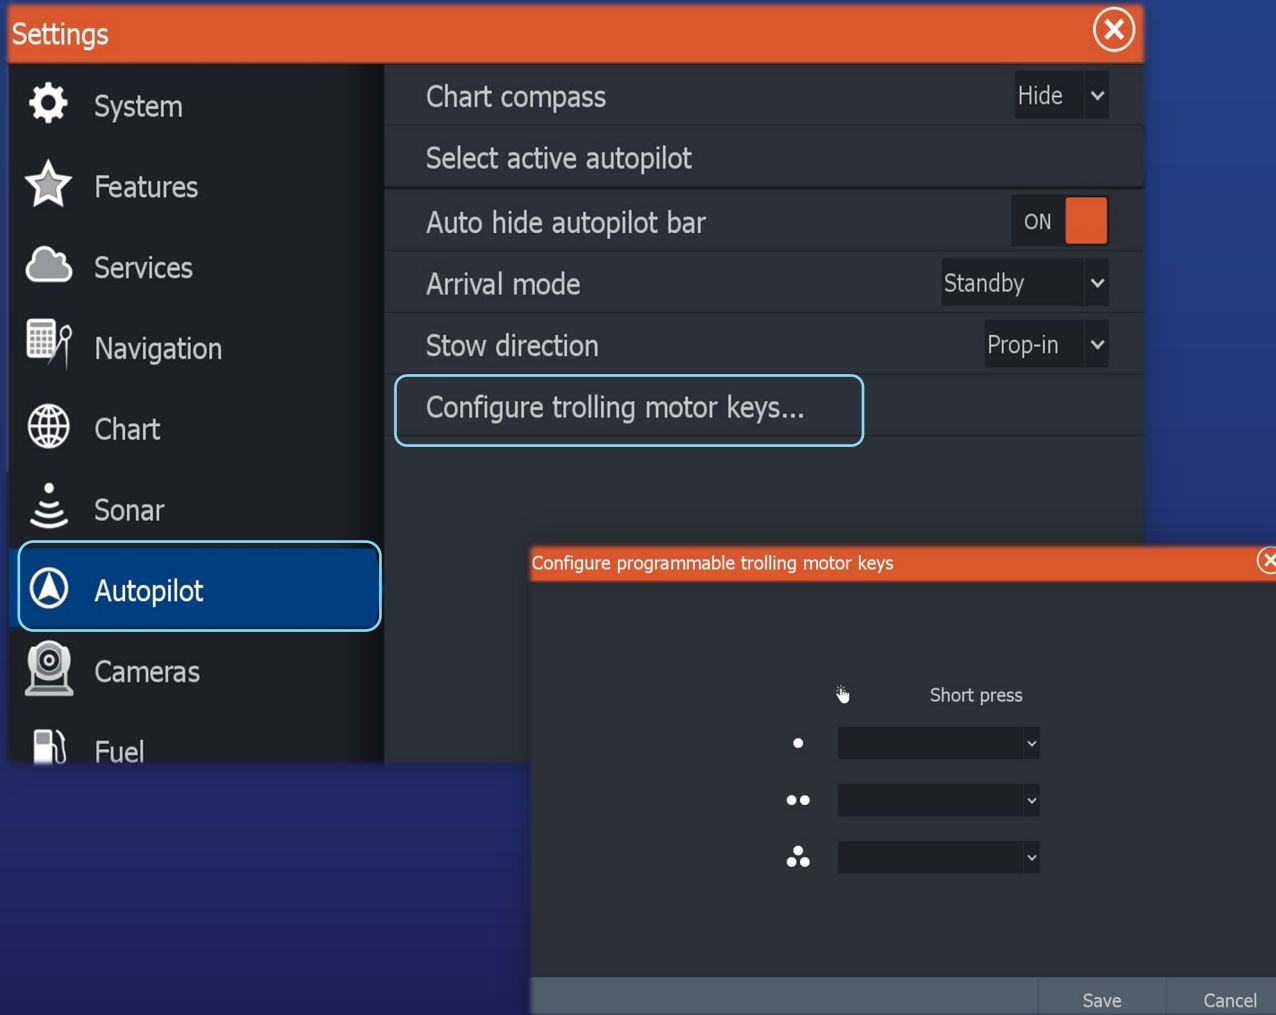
Settings

System
Features
Services
Navigation
Chart
Sonar
Autopilot
Cameras
Fuel

Chart compass Hide
Select active autopilot
Auto hide autopilot bar ON
Arrival mode Standby
Stow direction Prop-in
Configure trolling motor keys...

Configure programmable trolling motor keys

Short press

Save Cancel